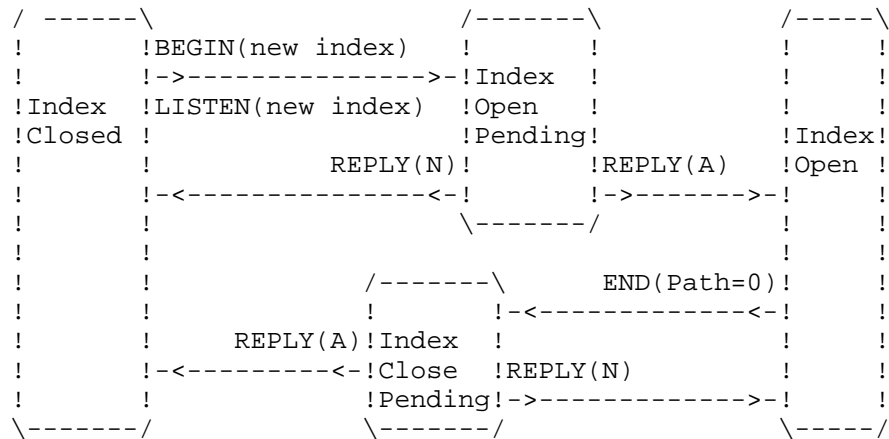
```
/ ------\                      /-------\            /-----\
!       !BEGIN(new index)     !        !            !     !
!       !->---------------->-!Index   !            !     !
!Index  !LISTEN(new index)   !Open    !            !     !
!Closed !                    !Pending!            !Index!
!       !            REPLY(N)!        !REPLY(A)    !Open !
!       !-<----------------<-!        !->------->-!     !
!       !                     \-------/            !     !
!       !                                          !     !
!       !            /-------\         END(Path=0)!     !
!       !            !        !-<-------------<-!     !
!       !     REPLY(A)!Index   !                   !     !
!       !-<---------<-!Close   !REPLY(N)           !     !
!       !            !Pending!->------------->-!     !
\-------/            \-------/                   \-----/
```